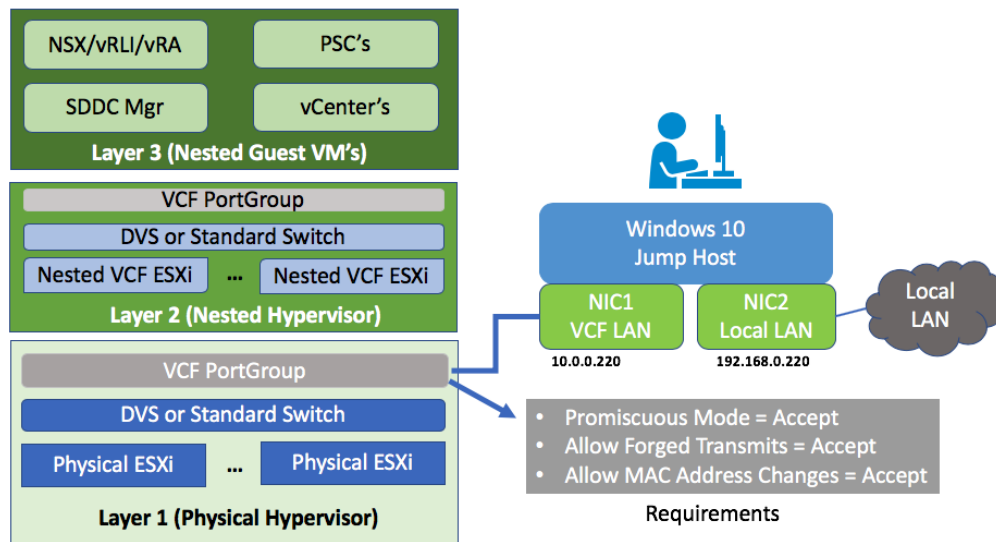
NSX/vRLI/vRA

PSC's

SDDC Mgr

vCenter's

Layer 3 (Nested Guest VM's)

VCF PortGroup

DVS or Standard Switch

Nested VCF ESXi ... Nested VCF ESXi

Layer 2 (Nested Hypervisor)

VCF PortGroup

DVS or Standard Switch

Physical ESXi ... Physical ESXi

Layer 1 (Physical Hypervisor)

Windows 10
Jump Host

NIC1
VCF LAN

10.0.0.220

NIC2
Local LAN

192.168.0.220

Local LAN

- Promiscuous Mode = Accept
- Allow Forged Transmits = Accept
- Allow MAC Address Changes = Accept

Requirements